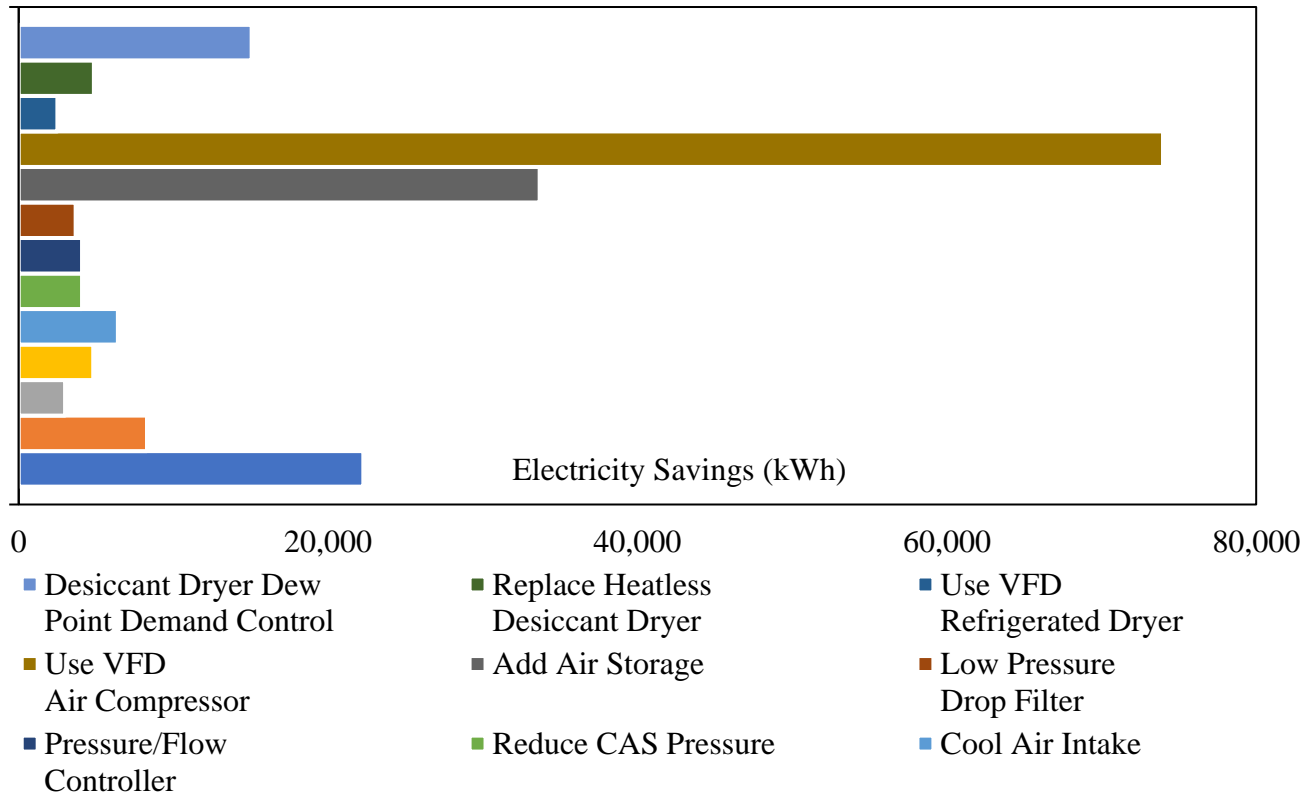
Electricity Savings (kWh)

0
20,000
40,000
60,000
80,000

Desiccant Dryer Dew Point Demand Control
Replace Heatless Desiccant Dryer
Use VFD Refrigerated Dryer
Use VFD Air Compressor
Add Air Storage
Low Pressure Drop Filter
Pressure/Flow Controller
Reduce CAS Pressure
Cool Air Intake